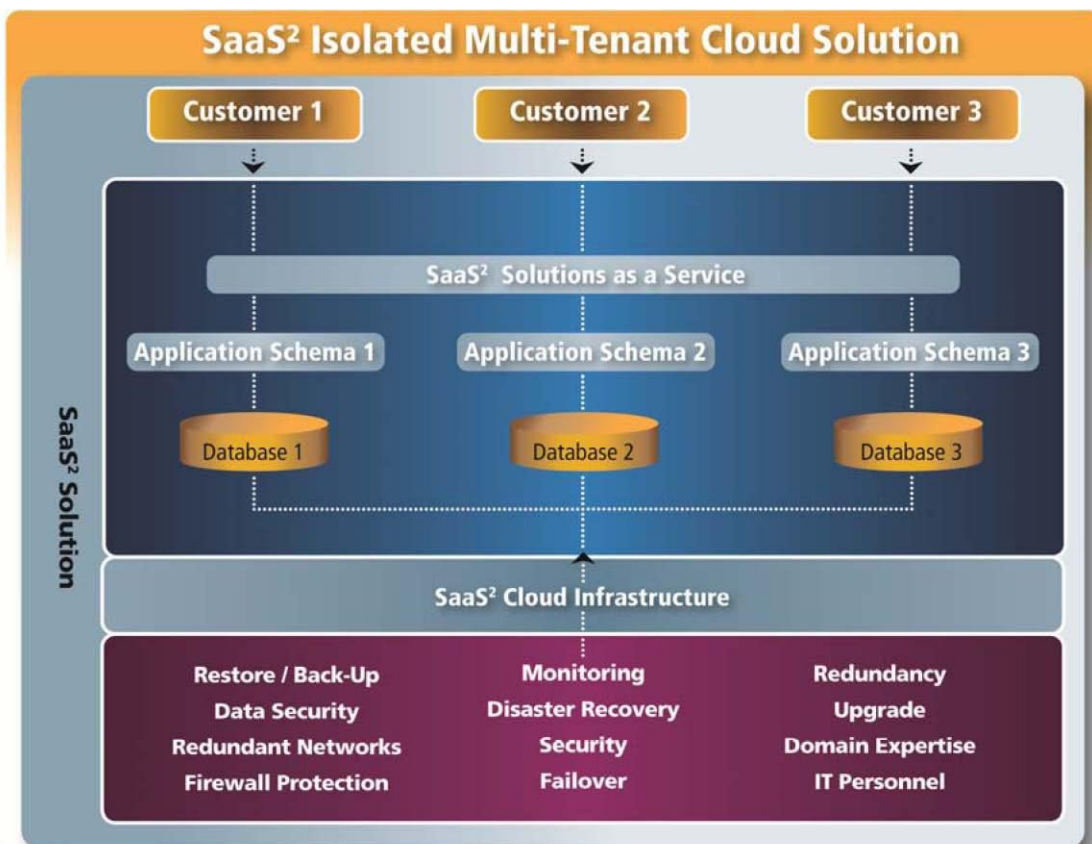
SaaS² Isolated Multi-Tenant Cloud Solution

Customer 1

Customer 2

Customer 3

SaaS² Solutions as a Service

Application Schema 1

Application Schema 2

Application Schema 3

Database 1

Database 2

Database 3

SaaS² Solution

SaaS² Cloud Infrastructure

Restore / Back-Up
Data Security
Redundant Networks
Firewall Protection

Monitoring
Disaster Recovery
Security
Failover

Redundancy
Upgrade
Domain Expertise
IT Personnel